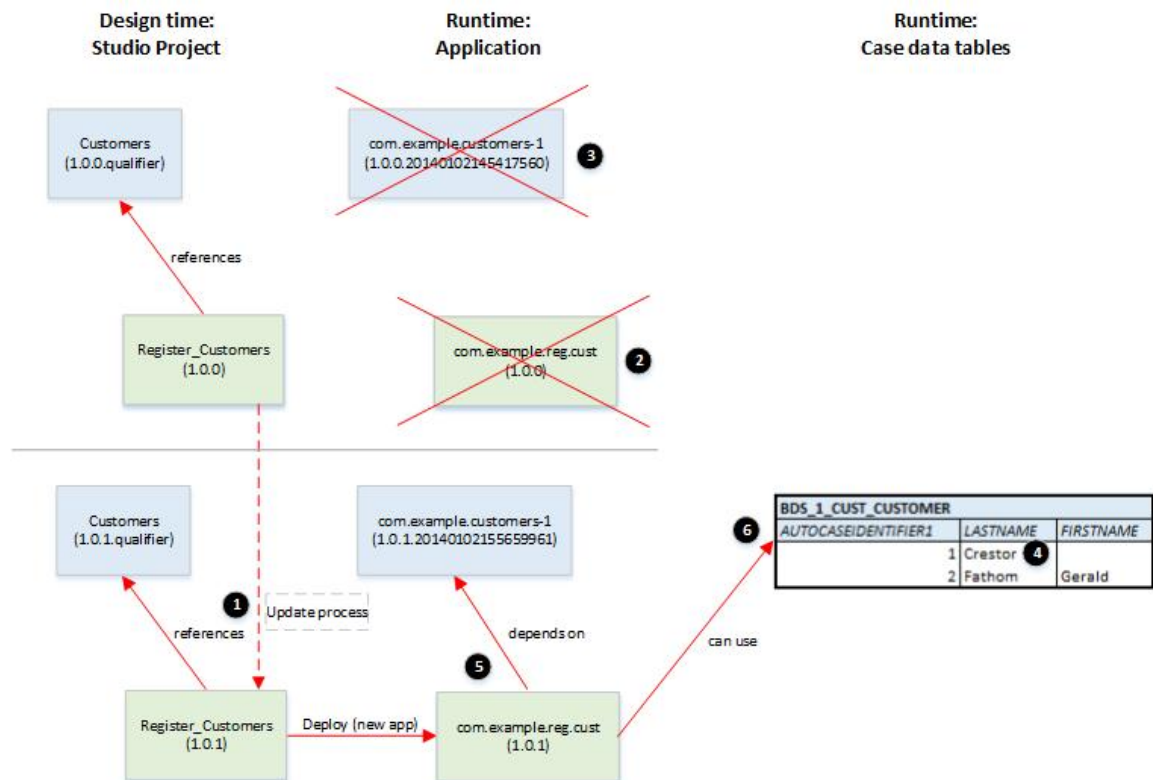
Design time:
Studio Project

Runtime:
Application

Runtime:
Case data tables

Customers
(1.0.0.qualifier)

com.example.customers-1
(1.0.0.20140102145417560)

3

references

Register_Customers
(1.0.0)

com.example.reg.cust
(1.0.0)

2

Customers
(1.0.1.qualifier)

com.example.customers-1
(1.0.1.20140102155659961)

6

| BDS_1_CUST_CUSTOMER | | |
|---|---|---|
| AUTOCASEIDENTIFIER1 | LASTNAME | FIRSTNAME |
| 1 | Crestor 4 | |
| 2 | Fathom | Gerald |

1

Update process

references

depends on

can use

5

Register_Customers
(1.0.1)

Deploy (new app)

com.example.reg.cust
(1.0.1)